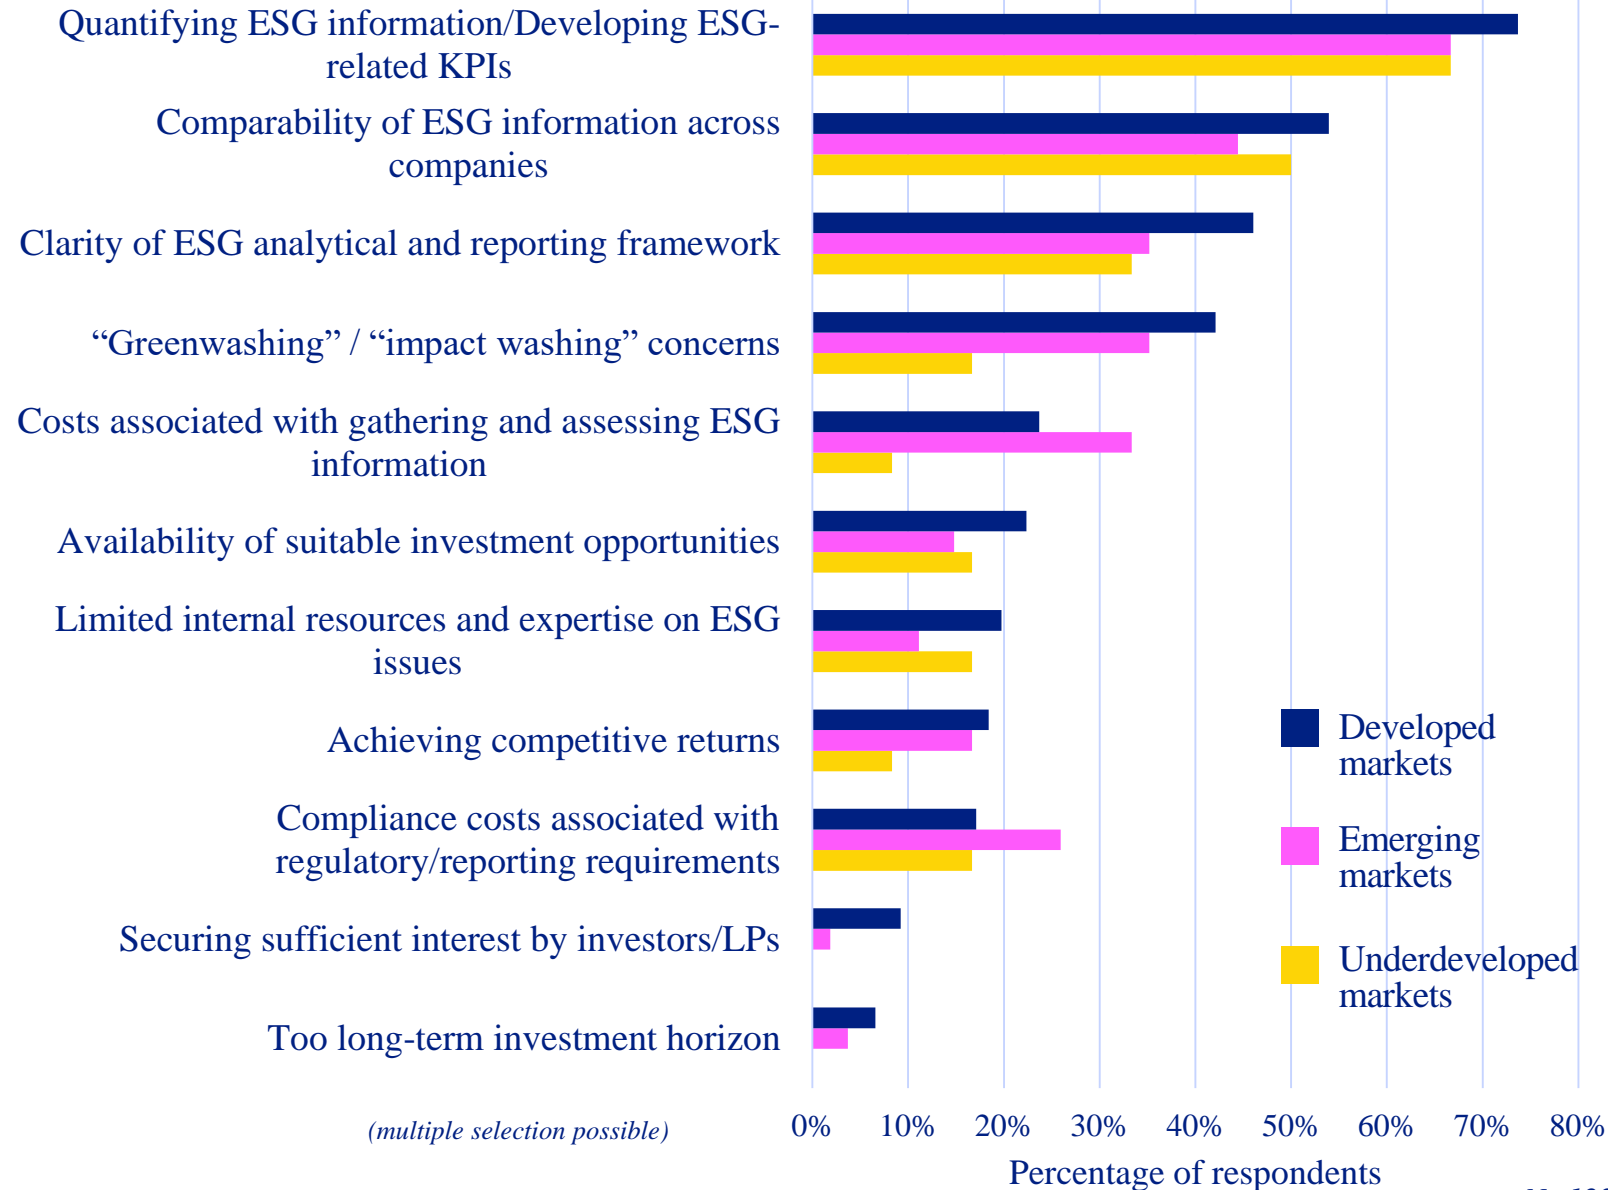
Quantifying ESG information/Developing ESG-related KPIs

Comparability of ESG information across companies

Clarity of ESG analytical and reporting framework

“Greenwashing” / “impact washing” concerns

Costs associated with gathering and assessing ESG information

Availability of suitable investment opportunities

Limited internal resources and expertise on ESG issues

Achieving competitive returns

Compliance costs associated with regulatory/reporting requirements

Securing sufficient interest by investors/LPs

Too long-term investment horizon

Developed markets

Emerging markets

Underdeveloped markets

(multiple selection possible)

0% 10% 20% 30% 40% 50% 60% 70% 80%

Percentage of respondents

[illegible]